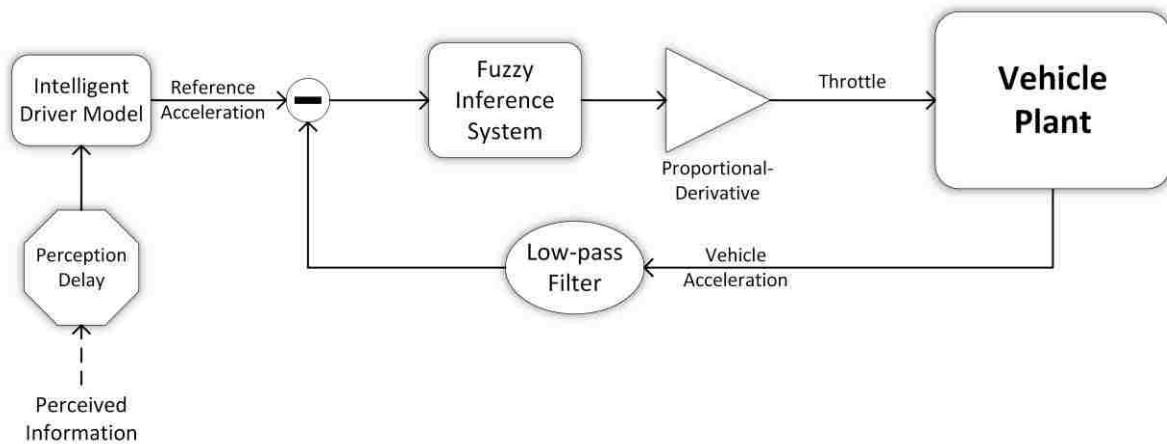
Intelligent Driver Model

Reference Acceleration

Fuzzy Inference System

Throttle

Vehicle Plant

Proportional-Derivative

Perception Delay

Low-pass Filter

Vehicle Acceleration

Perceived Information